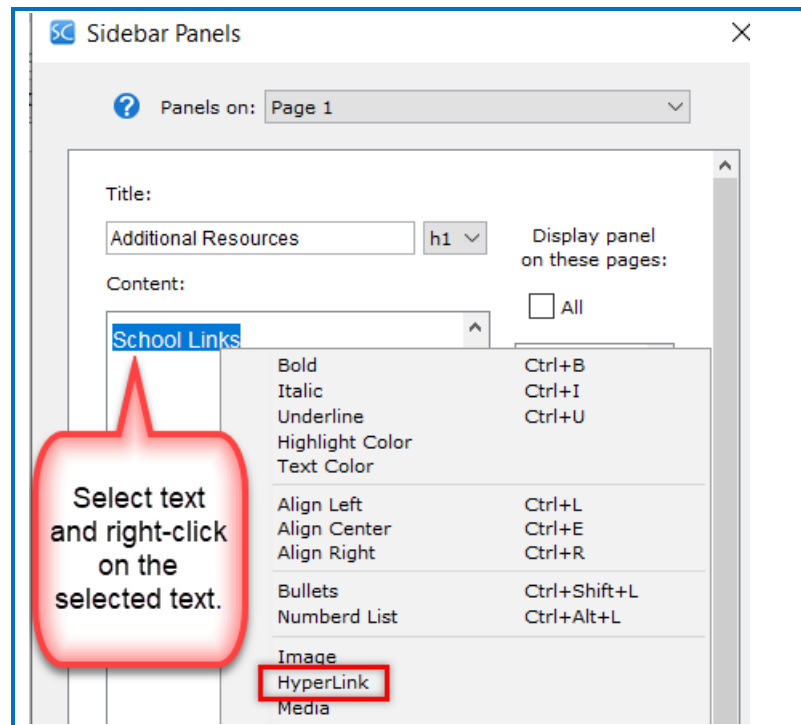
SC Sidebar Panels

Panels on: Page 1

Title:

Additional Resources h1

Display panel on these pages:

Content:

All

School Links

Select text and right-click on the selected text.

| | |
|---|---|
| Bold | Ctrl+B |
| Italic | Ctrl+I |
| Underline | Ctrl+U |
| Highlight Color | |
| Text Color | |
| Align Left | Ctrl+L |
| Align Center | Ctrl+E |
| Align Right | Ctrl+R |
| Bullets | Ctrl+Shift+L |
| Numberd List | Ctrl+Alt+L |
| Image | |
| HyperLink | |
| Media | |